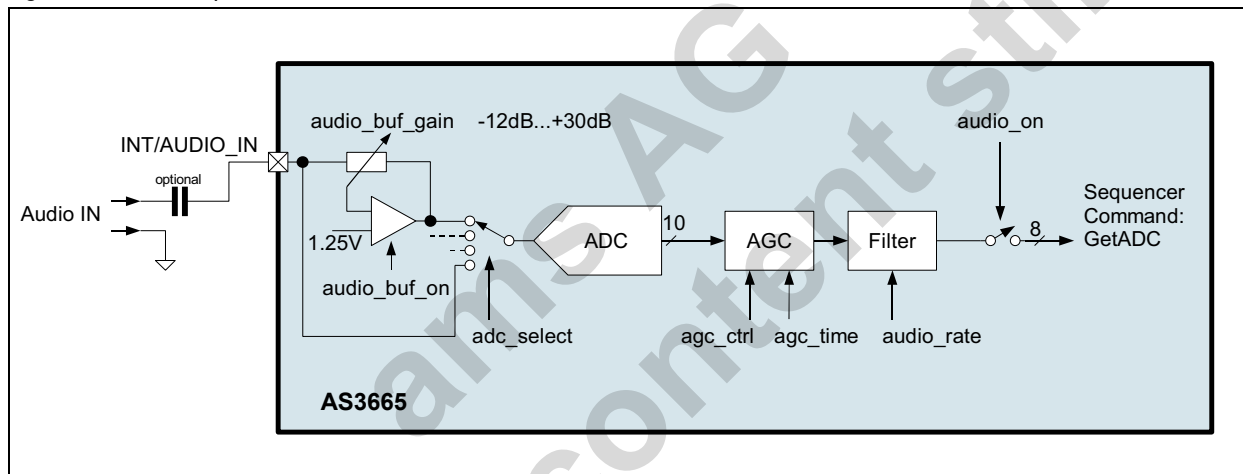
INT/AUDIO_IN

optional

Audio IN

audio_buf_gain -12dB...+30dB

1.25V

audio_buf_on

adc_select

ADC

10

AGC

agc_ctrl agc_time

Filter

audio_rate

audio_on

8

Sequencer Command: GetADC

AS3665

ams AG

content still valid